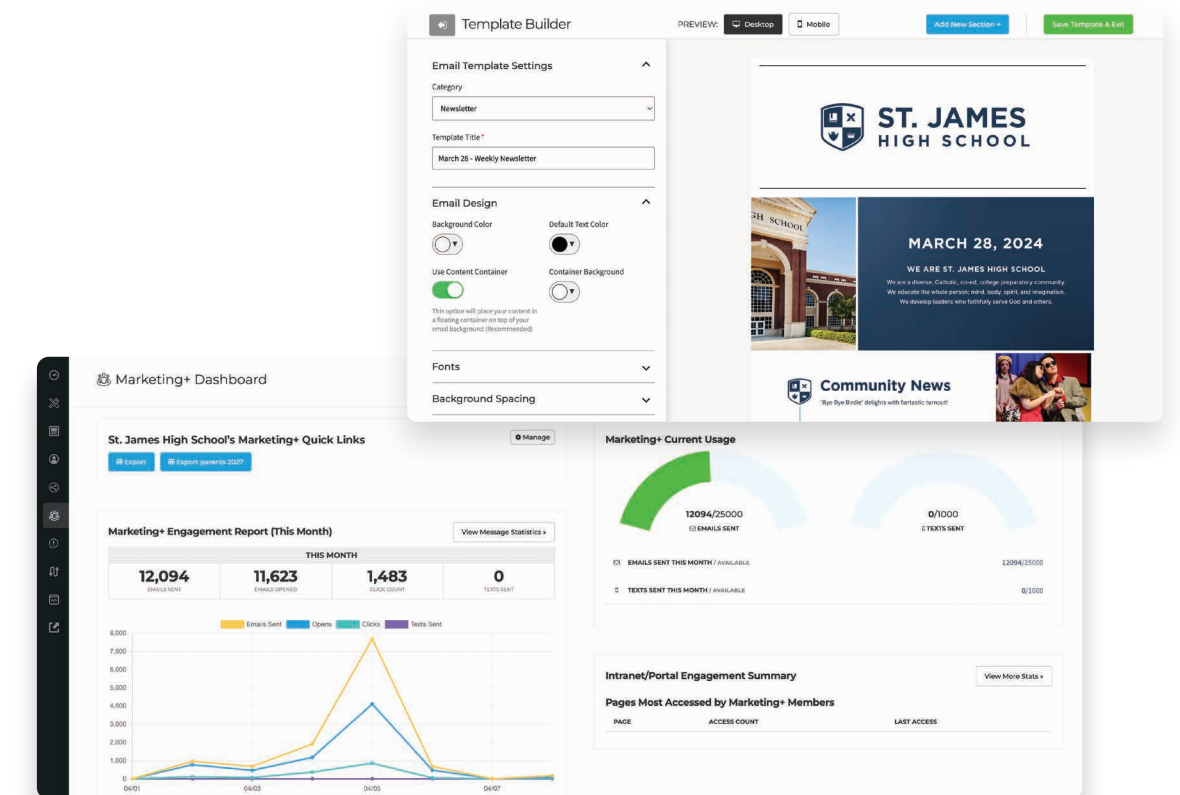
Template Builder

PREVIEW: Desktop Mobile

Add New Section +

Save Template & Exit

Email Template Settings

Category

Newsletter

Template Title*

March 28 - Weekly Newsletter

Email Design

Background Color

Default Text Color

Use Content Container

Container Background

This option will place your content in a floating container on top of your email background (Recommended)

Fonts

Background Spacing

ST. JAMES HIGH SCHOOL

GH SCHOOL

MARCH 28, 2024

WE ARE ST. JAMES HIGH SCHOOL

We are a diverse, Catholic, co-ed, college preparatory community. We educate the whole person: mind, body, spirit, and imagination. We develop leaders who faithfully serve God and others.

Community News

'Bye Bye Birdie' delights with fantastic turnout!

Marketing+ Dashboard

St. James High School's Marketing+ Quick Links

Manage

Export

Export parents 2027

Marketing+ Engagement Report (This Month)

View Message Statistics »

THIS MONTH

| 12,094 | 11,623 | 1,483 | 0 |
|---|---|---|---|
| EMAILS SENT | EMAILS OPENED | CLICK COUNT | TEXTS SENT |

Emails Sent Opens Clicks Texts Sent

8,000
7,000
6,000
5,000
4,000
3,000
2,000
1,000
0

04/01 04/03 04/05 04/07

Marketing+ Current Usage

12094/25000
EMAILS SENT

0/1000
TEXTS SENT

EMAILS SENT THIS MONTH / AVAILABLE 12094/25000

TEXTS SENT THIS MONTH / AVAILABLE 0/1000

Intranet/Portal Engagement Summary

View More Stats »

Pages Most Accessed by Marketing+ Members

| PAGE | ACCESS COUNT | LAST ACCESS |
|---|---|---|